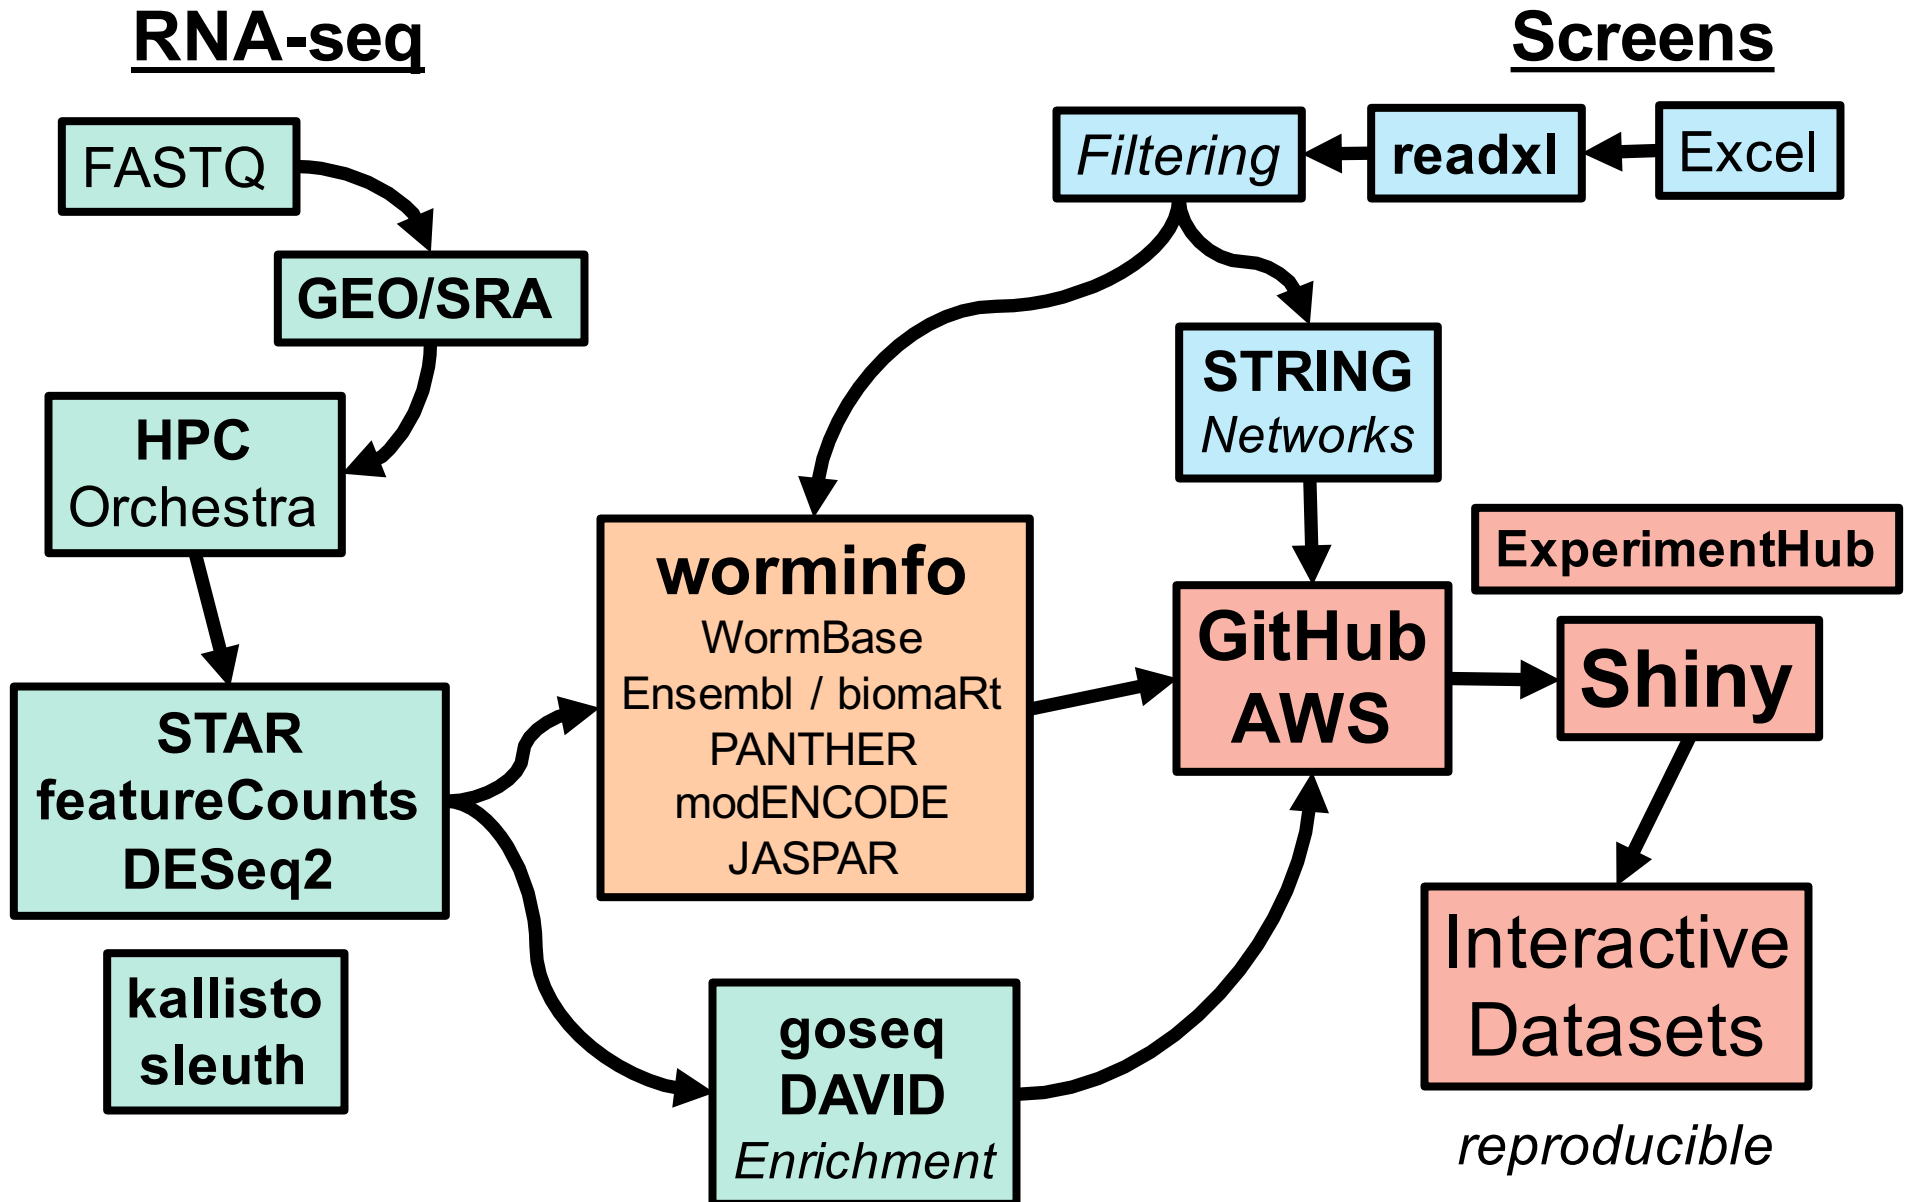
RNA-seq

Screens

FASTQ

GEO/SRA

HPC
Orchestra

STAR
featureCounts
DESeq2

kallisto
sleuth

Filtering

readxl

Excel

STRING
Networks

worminfo
WormBase
Ensembl / biomaRt
PANTHER
modENCODE
JASPAR

ExperimentHub

GitHub
AWS

Shiny

goseq
DAVID
Enrichment

Interactive
Datasets

reproducible